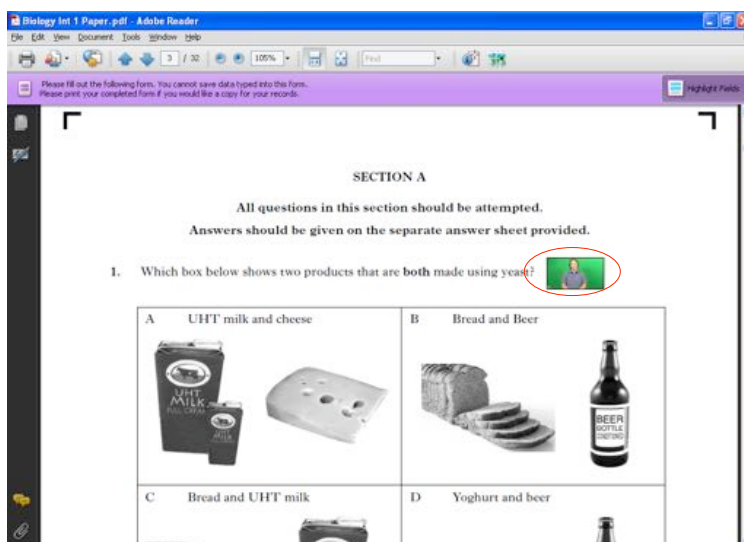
Biology Int 1 Paper.pdf - Adobe Reader

File Edit View Document Tools Window Help

3 / 32 105% Find

Please fill out the following form. You cannot save data typed into this form.
Please print your completed form if you would like a copy for your records.

Highlight Fields

SECTION A

All questions in this section should be attempted.

Answers should be given on the separate answer sheet provided.

1. Which box below shows two products that are **both** made using yeast?

| A UHT milk and cheese | B Bread and Beer |
|---|---|
| UHT MILK FULL CREAM MILK | BEER BOTTLE CONDITIONED |
| C Bread and UHT milk | D Yoghurt and beer |